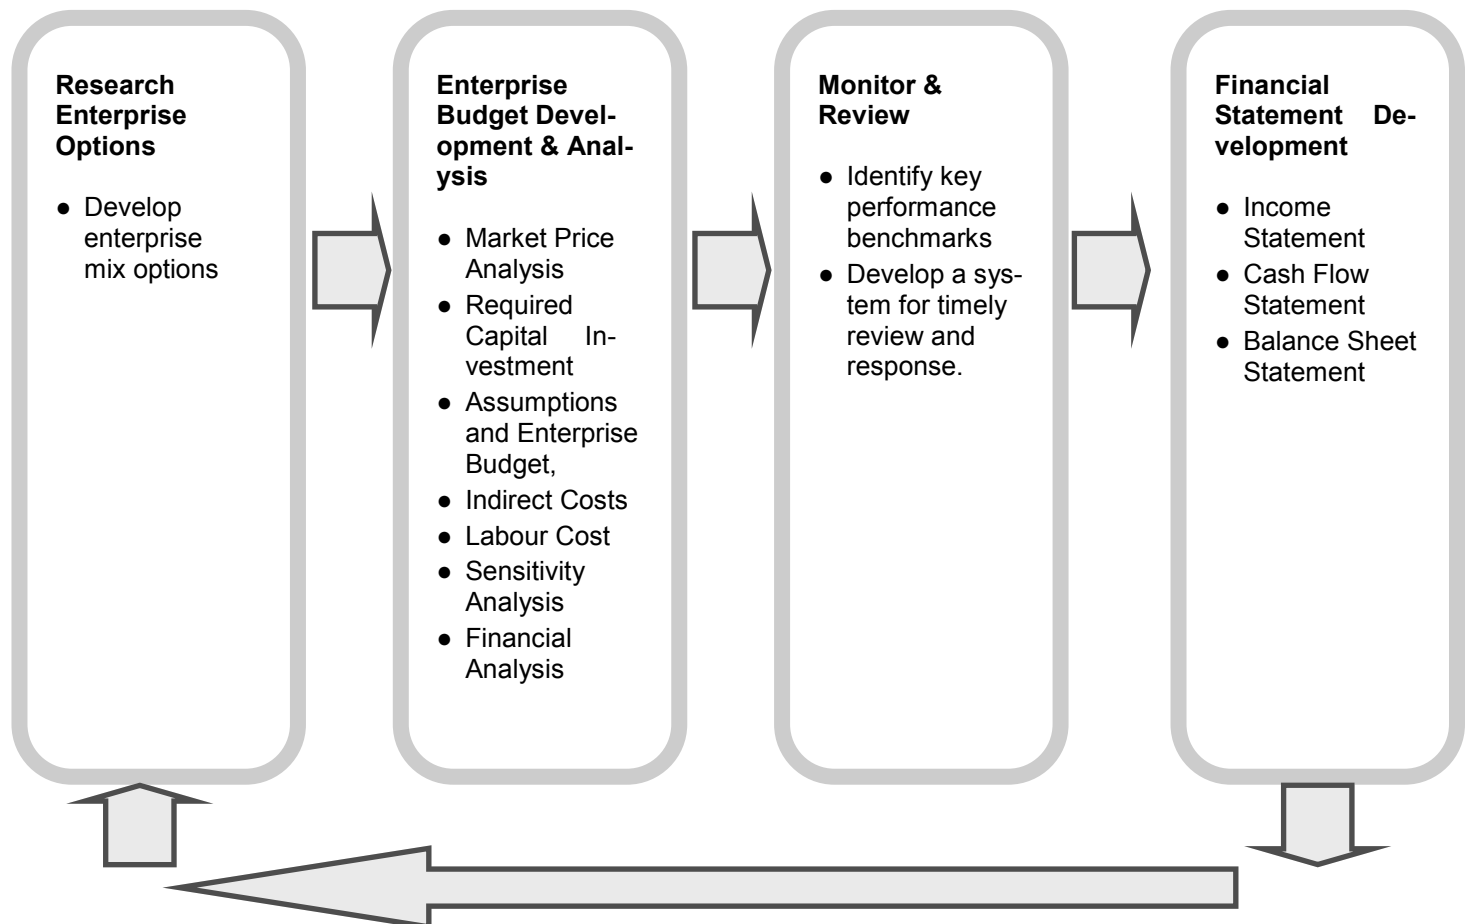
**Research Enterprise Options**

- Develop enterprise mix options

**Enterprise Budget Development & Analysis**

- Market Price Analysis
- Required Capital Investment
- Assumptions and Enterprise Budget,
- Indirect Costs
- Labour Cost
- Sensitivity Analysis
- Financial Analysis

**Monitor & Review**

- Identify key performance benchmarks
- Develop a system for timely review and response.

**Financial Statement Development**

- Income Statement
- Cash Flow Statement
- Balance Sheet Statement